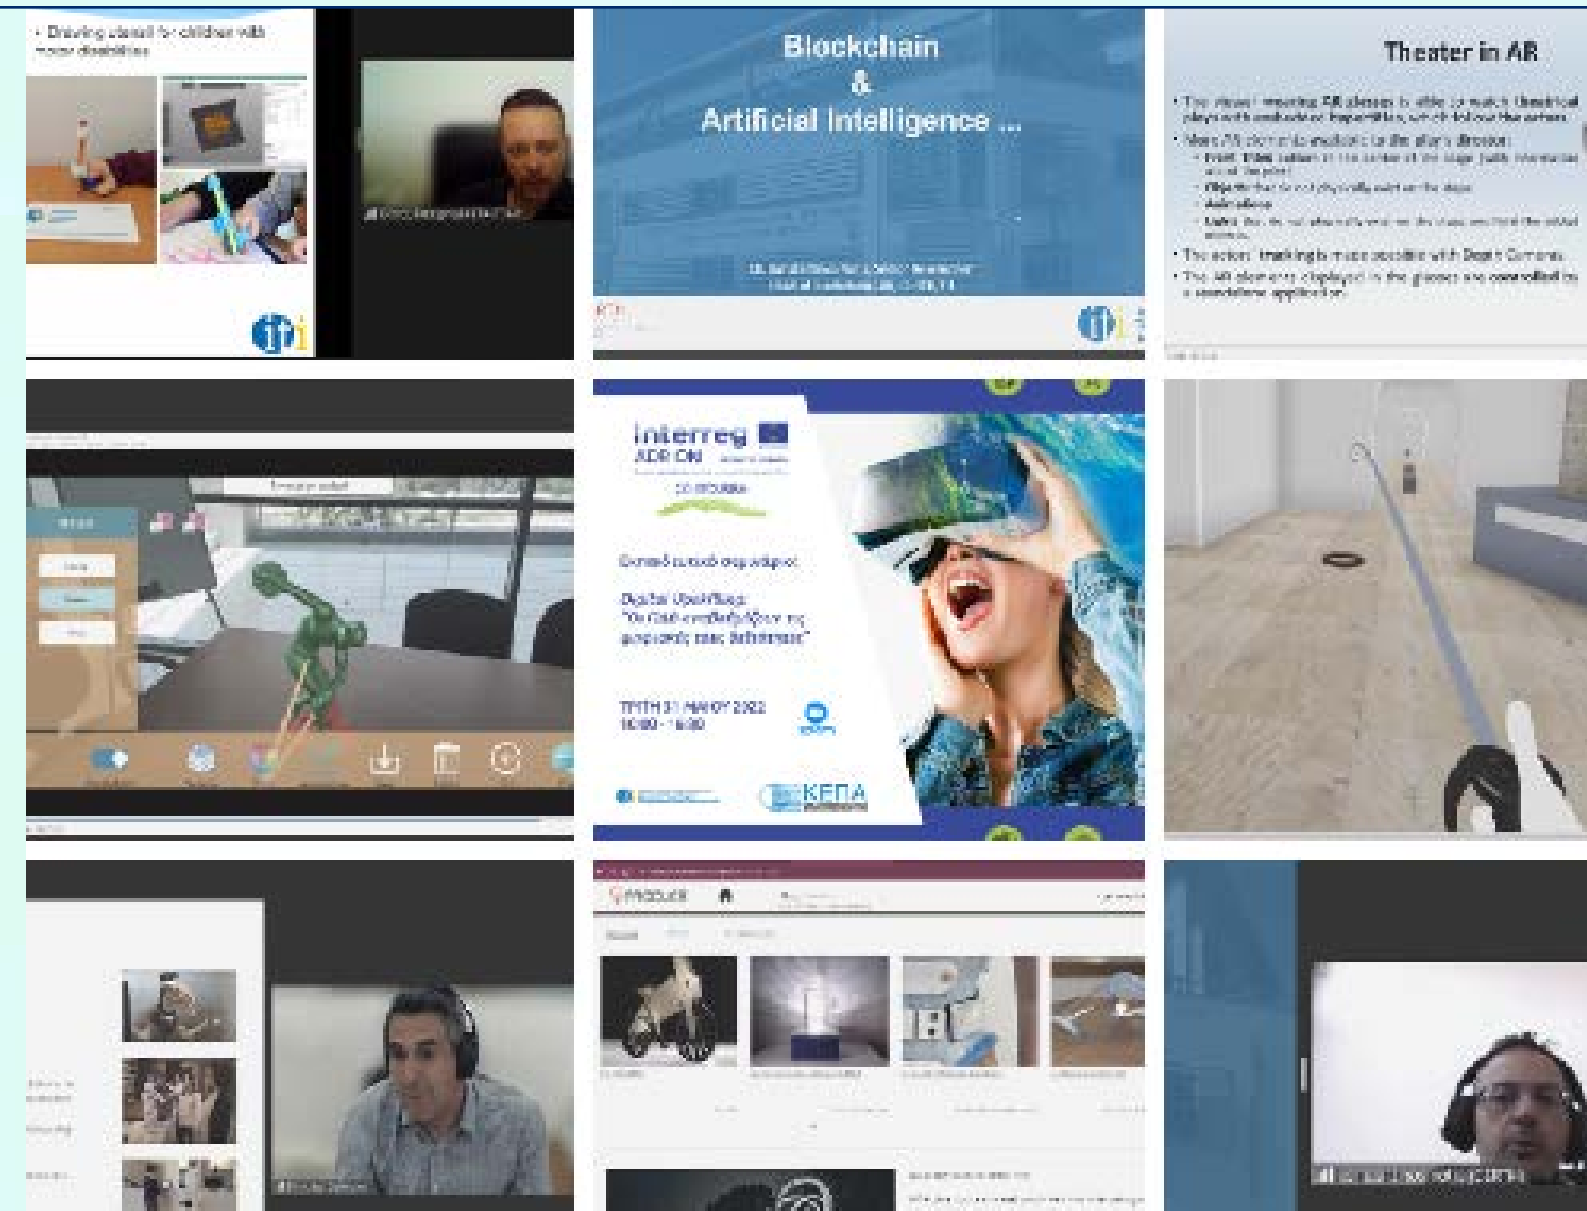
• Drawing stencil for children with motor disabilities

iti

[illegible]

Blockchain
&
Artificial Intelligence ...

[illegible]

iti

Theater in AR

• The viewer wearing AR glasses is able to watch theatrical plays with embedded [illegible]
• More AR elements available to the play's director:
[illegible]
• The actors' tracking is made possible with Depth Camera.
• The AR elements displayed in the glasses are controlled by a standalone application.

Interreg
ADRION

Digital Υβριδίδια:
"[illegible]"

ΤΡΙΤΗ 31 ΜΑΪΟΥ 2022
10:00 - 16:00

KEΠA

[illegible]